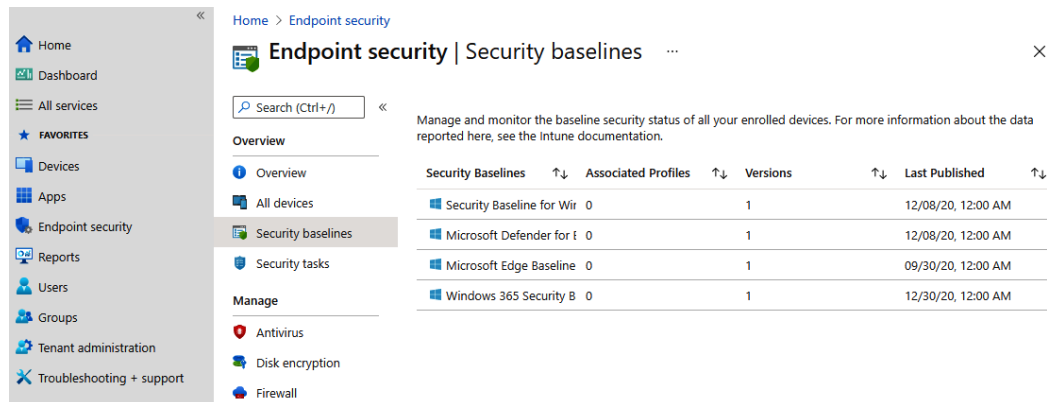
«

Home
Dashboard
All services
FAVORITES
Devices
Apps
Endpoint security
Reports
Users
Groups
Tenant administration
Troubleshooting + support

Home > Endpoint security

Endpoint security | Security baselines ···

×

Search (Ctrl+/) «

Overview
Overview
All devices
Security baselines
Security tasks

Manage
Antivirus
Disk encryption
Firewall

Manage and monitor the baseline security status of all your enrolled devices. For more information about the data reported here, see the Intune documentation.

| Security Baselines ↑↓ | Associated Profiles ↑↓ | Versions ↑↓ | Last Published ↑↓ |
|---|---|---|---|
| Security Baseline for Wir | 0 | 1 | 12/08/20, 12:00 AM |
| Microsoft Defender for E | 0 | 1 | 12/08/20, 12:00 AM |
| Microsoft Edge Baseline | 0 | 1 | 09/30/20, 12:00 AM |
| Windows 365 Security B | 0 | 1 | 12/30/20, 12:00 AM |